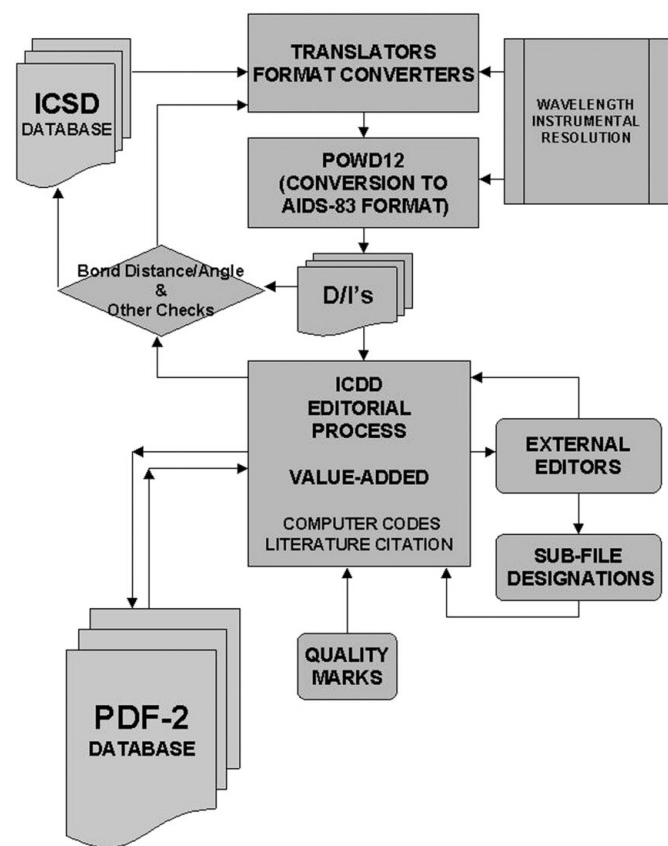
ICSD
DATABASE

TRANSLATORS
FORMAT CONVERTERS

WAVELENGTH
INSTRUMENTAL
RESOLUTION

POWD12
(CONVERSION TO
AIDS-83 FORMAT)

Bond Distance/Angle
&
Other Checks

D/I's

ICDD
EDITORIAL
PROCESS

VALUE-ADDED

COMPUTER CODES
LITERATURE CITATION

EXTERNAL
EDITORS

SUB-FILE
DESIGNATIONS

QUALITY
MARKS

PDF-2
DATABASE